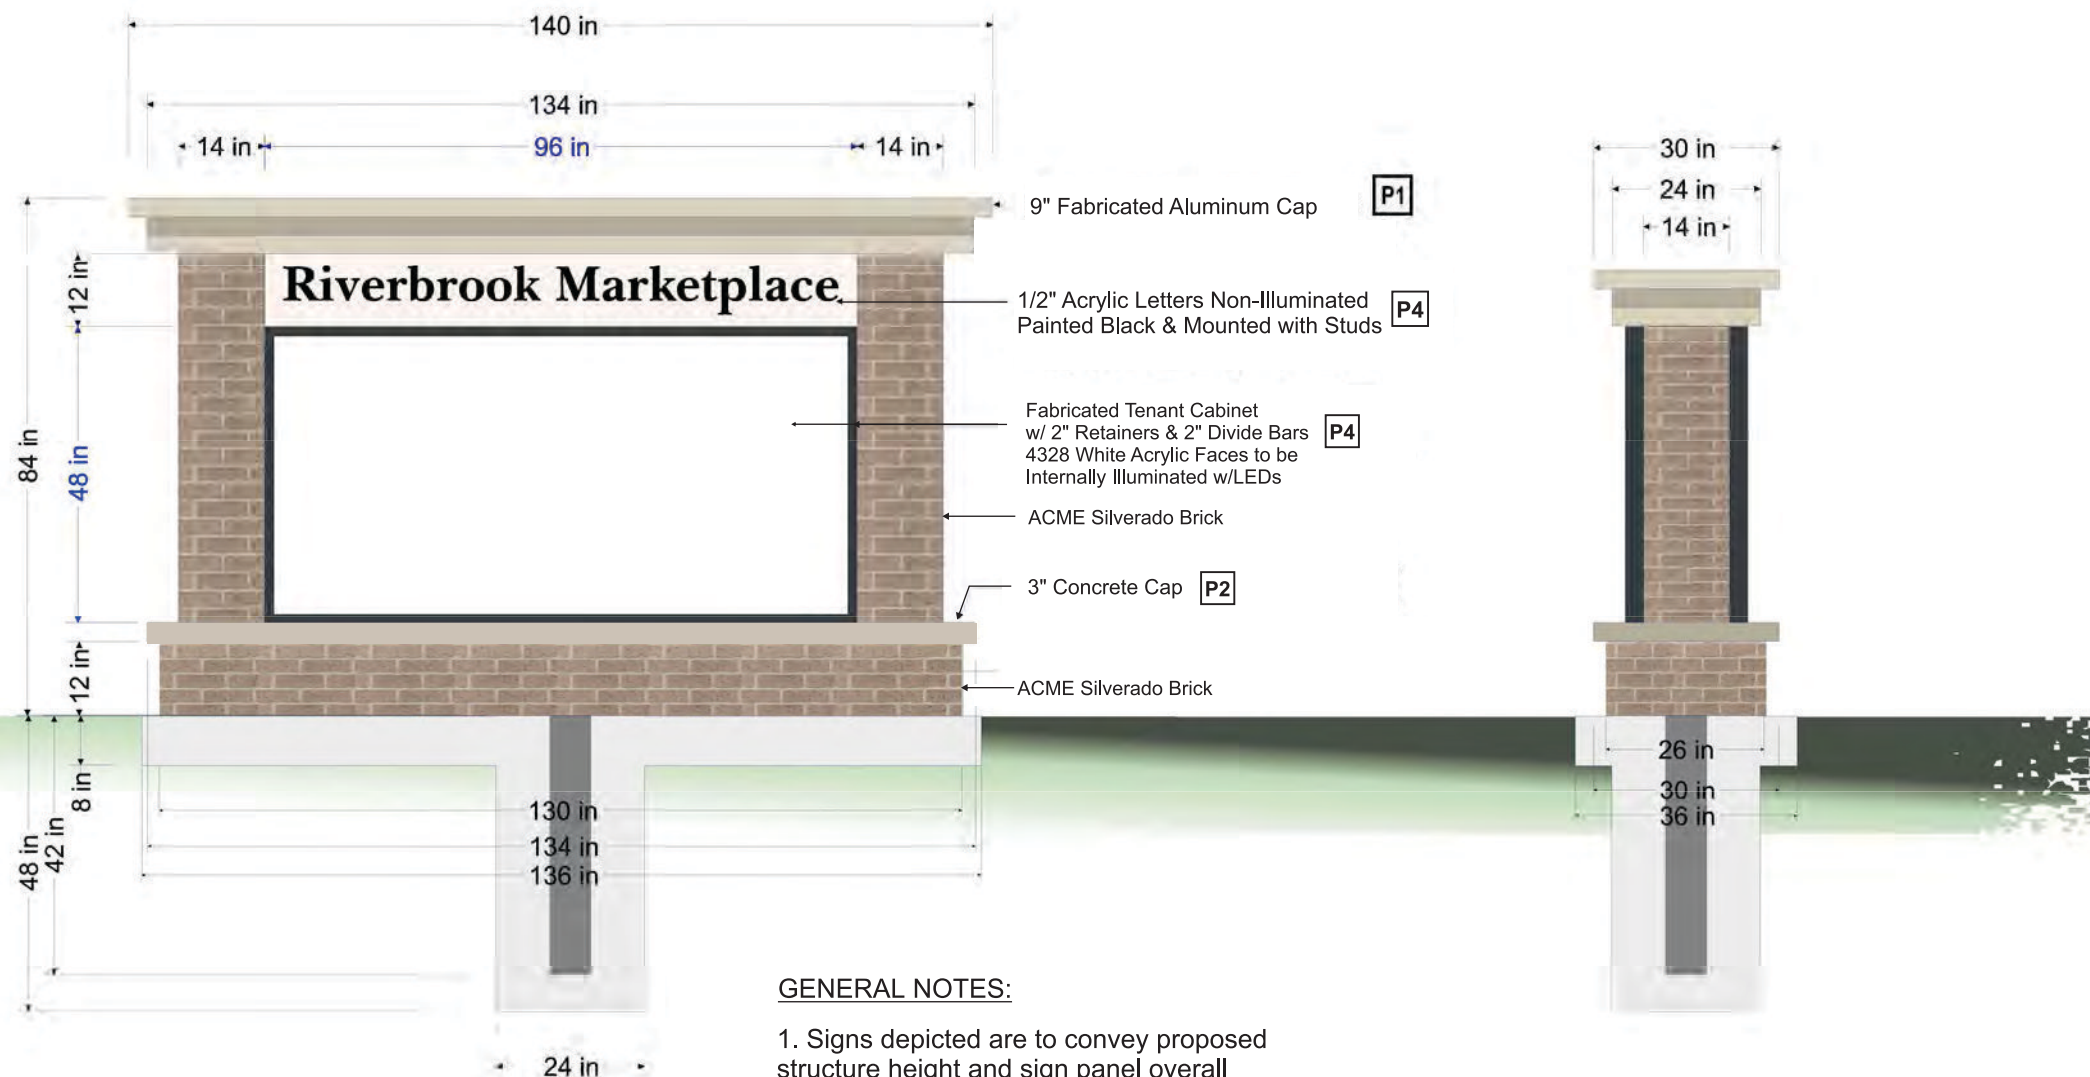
140 in

134 in

14 in

96 in

14 in

30 in

24 in

14 in

9" Fabricated Aluminum Cap

P1

Riverbrook Marketplace

1/2" Acrylic Letters Non-Illuminated
Painted Black & Mounted with Studs

P4

Fabricated Tenant Cabinet
w/ 2" Retainers & 2" Divide Bars
4328 White Acrylic Faces to be
Internally Illuminated w/LEDs

P4

ACME Silverado Brick

3" Concrete Cap

P2

ACME Silverado Brick

12 in

48 in

84 in

12 in

8 in

48 in

42 in

130 in

134 in

136 in

26 in

30 in

36 in

24 in

GENERAL NOTES:

1. Signs depicted are to convey proposed structure height and sign panel overall